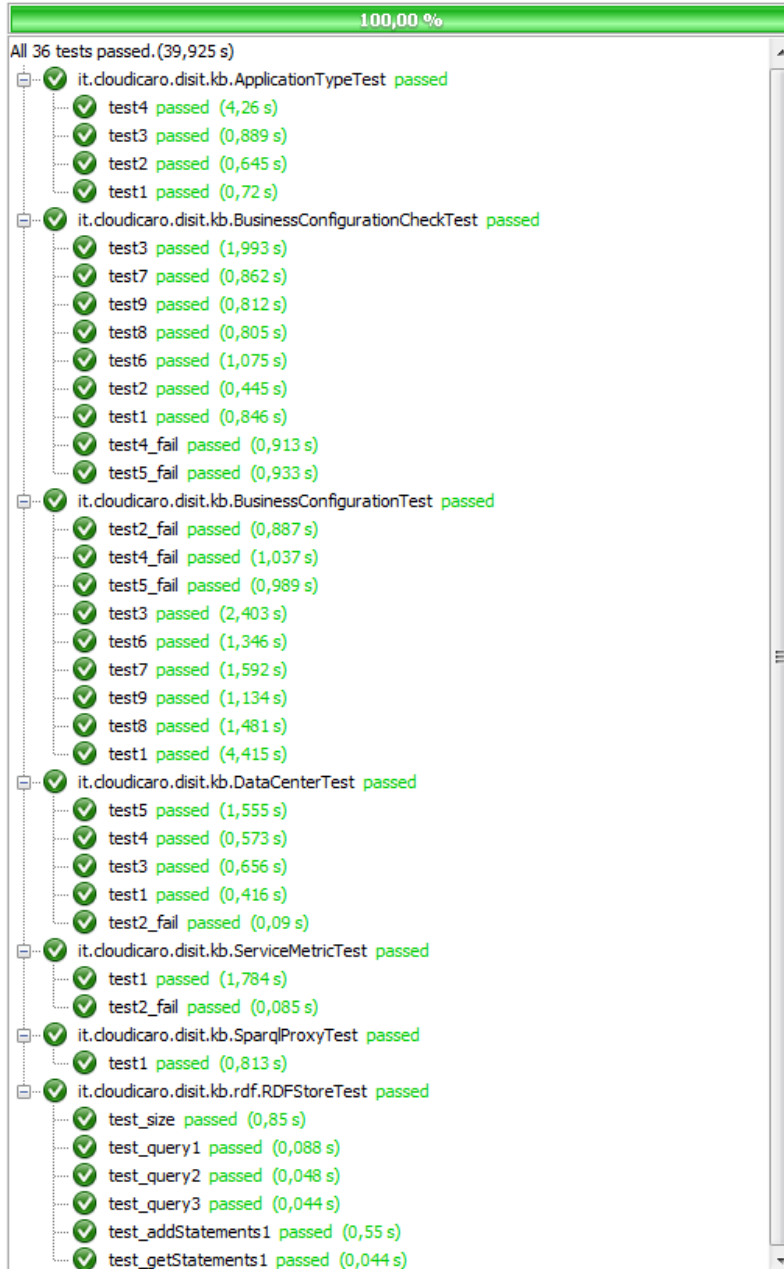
100,00 %

All 36 tests passed.(39,925 s)

it.cloudicaro.disit.kb.ApplicationTypeTest passed
test4 passed (4,26 s)
test3 passed (0,889 s)
test2 passed (0,645 s)
test1 passed (0,72 s)
it.cloudicaro.disit.kb.BusinessConfigurationCheckTest passed
test3 passed (1,993 s)
test7 passed (0,862 s)
test9 passed (0,812 s)
test8 passed (0,805 s)
test6 passed (1,075 s)
test2 passed (0,445 s)
test1 passed (0,846 s)
test4_fail passed (0,913 s)
test5_fail passed (0,933 s)
it.cloudicaro.disit.kb.BusinessConfigurationTest passed
test2_fail passed (0,887 s)
test4_fail passed (1,037 s)
test5_fail passed (0,989 s)
test3 passed (2,403 s)
test6 passed (1,346 s)
test7 passed (1,592 s)
test9 passed (1,134 s)
test8 passed (1,481 s)
test1 passed (4,415 s)
it.cloudicaro.disit.kb.DataCenterTest passed
test5 passed (1,555 s)
test4 passed (0,573 s)
test3 passed (0,656 s)
test1 passed (0,416 s)
test2_fail passed (0,09 s)
it.cloudicaro.disit.kb.ServiceMetricTest passed
test1 passed (1,784 s)
test2_fail passed (0,085 s)
it.cloudicaro.disit.kb.SparqlProxyTest passed
test1 passed (0,813 s)
it.cloudicaro.disit.kb.rdf.RDFStoreTest passed
test_size passed (0,85 s)
test_query1 passed (0,088 s)
test_query2 passed (0,048 s)
test_query3 passed (0,044 s)
test_addStatements1 passed (0,55 s)
test_getStatements1 passed (0,044 s)